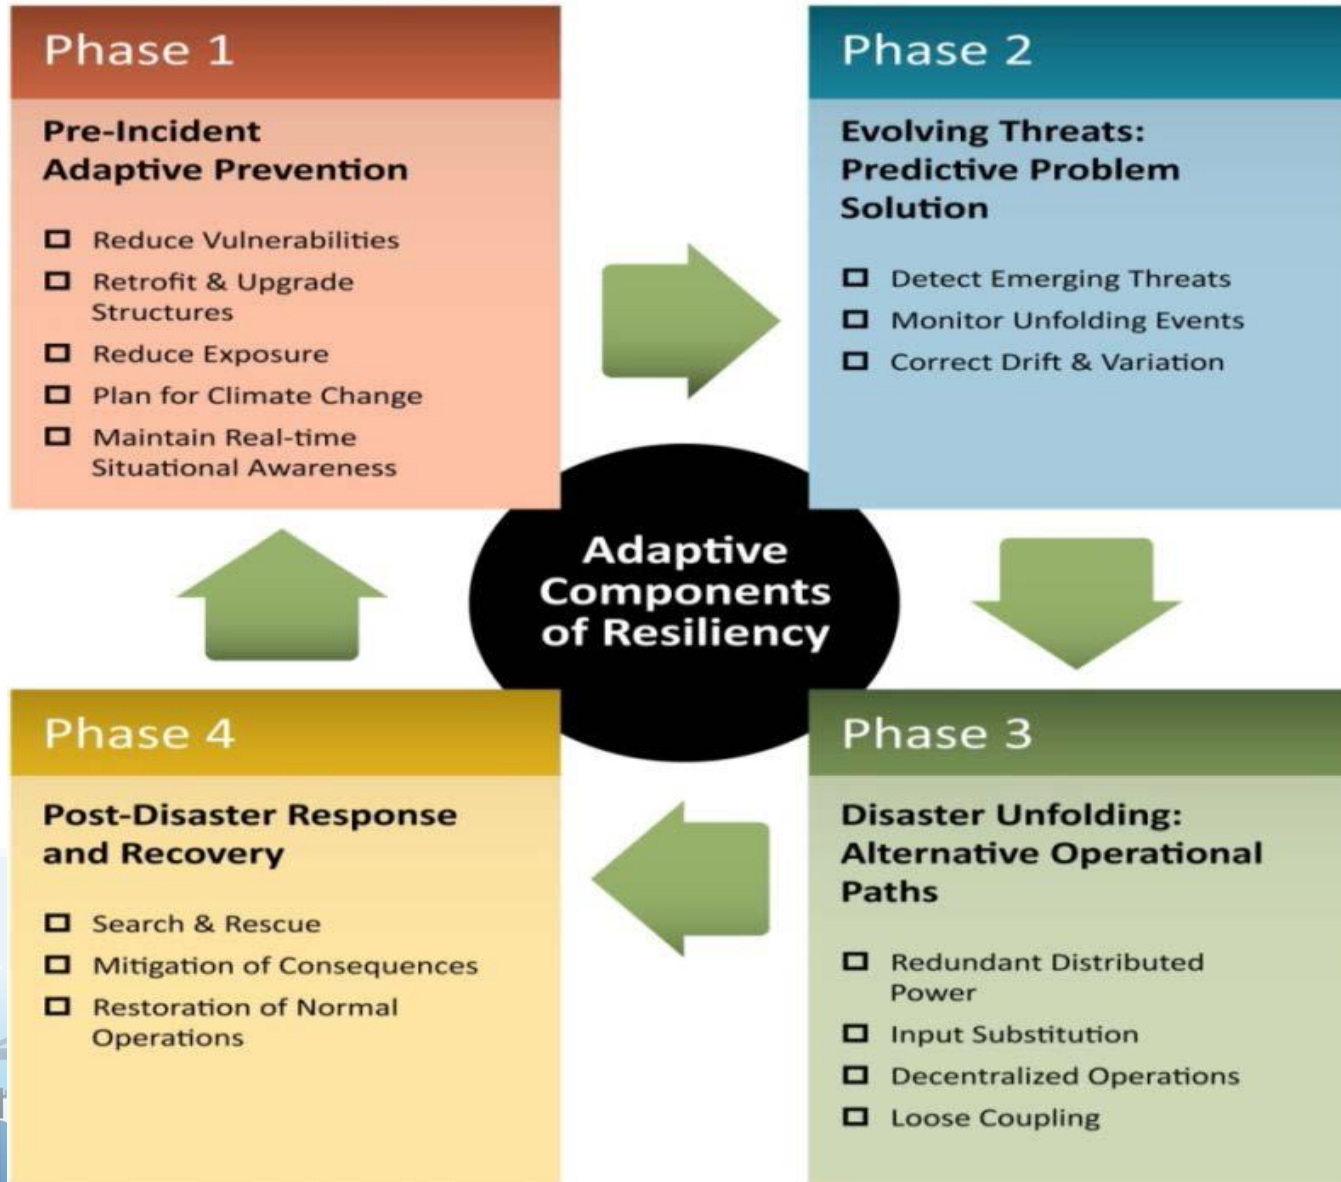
Phase 1

Pre-Incident Adaptive Prevention

☐ Reduce Vulnerabilities
☐ Retrofit & Upgrade Structures
☐ Reduce Exposure
☐ Plan for Climate Change
☐ Maintain Real-time Situational Awareness

Phase 2

Evolving Threats: Predictive Problem Solution

☐ Detect Emerging Threats
☐ Monitor Unfolding Events
☐ Correct Drift & Variation

Adaptive Components of Resiliency

Phase 4

Post-Disaster Response and Recovery

☐ Search & Rescue
☐ Mitigation of Consequences
☐ Restoration of Normal Operations

Phase 3

Disaster Unfolding: Alternative Operational Paths

☐ Redundant Distributed Power
☐ Input Substitution
☐ Decentralized Operations
☐ Loose Coupling